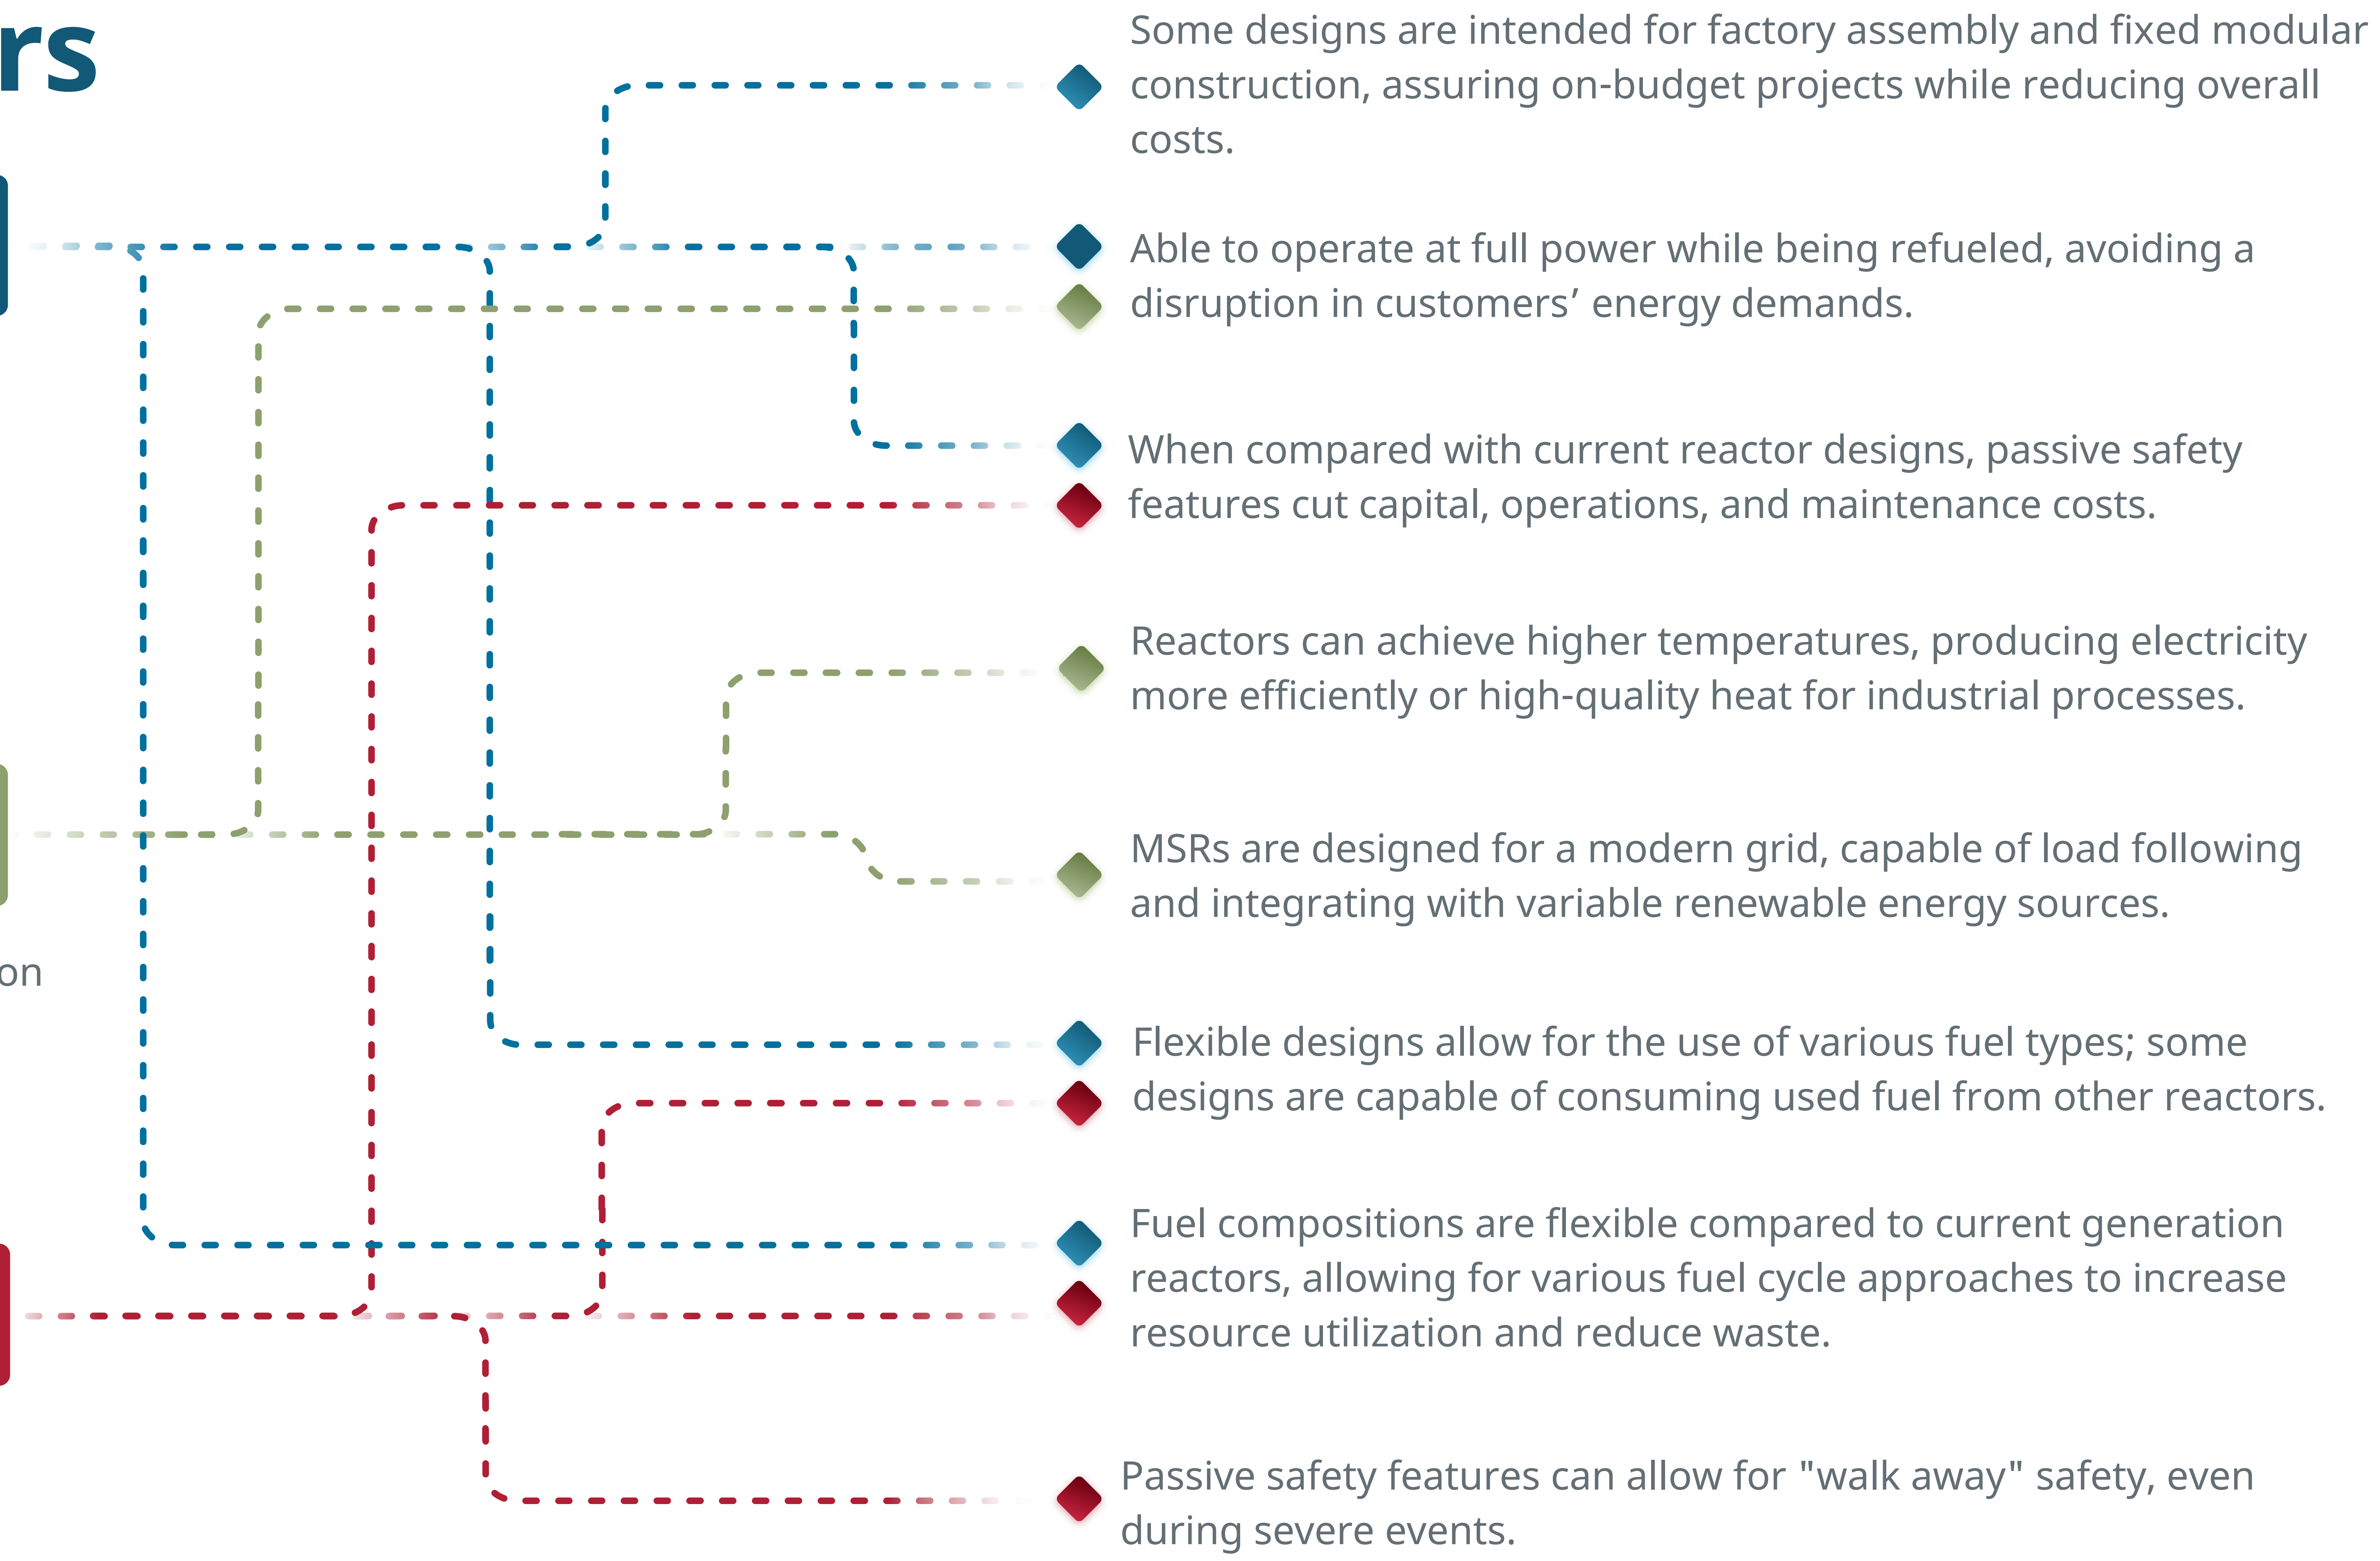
rs

on

Some designs are intended for factory assembly and fixed modular construction, assuring on-budget projects while reducing overall costs.

Able to operate at full power while being refueled, avoiding a disruption in customers' energy demands.

When compared with current reactor designs, passive safety features cut capital, operations, and maintenance costs.

Reactors can achieve higher temperatures, producing electricity more efficiently or high-quality heat for industrial processes.

MSRs are designed for a modern grid, capable of load following and integrating with variable renewable energy sources.

Flexible designs allow for the use of various fuel types; some designs are capable of consuming used fuel from other reactors.

Fuel compositions are flexible compared to current generation reactors, allowing for various fuel cycle approaches to increase resource utilization and reduce waste.

Passive safety features can allow for "walk away" safety, even during severe events.